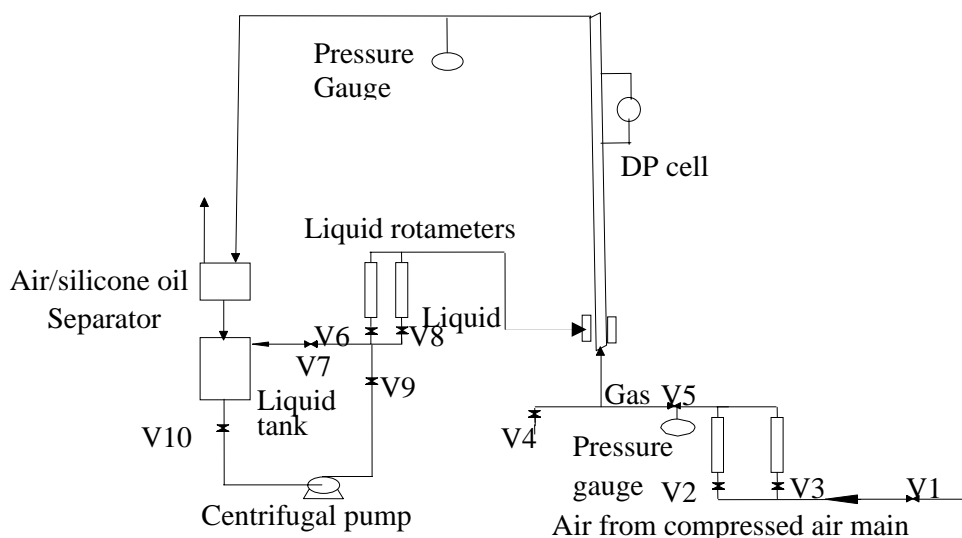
Pressure Gauge

DP cell

Liquid rotameters

Air/silicone oil Separator

Liquid

V6

V8

V7

V9

Liquid tank

V10

Gas

V5

V4

Pressure gauge

V2

V3

V1

Centrifugal pump

Air from compressed air main